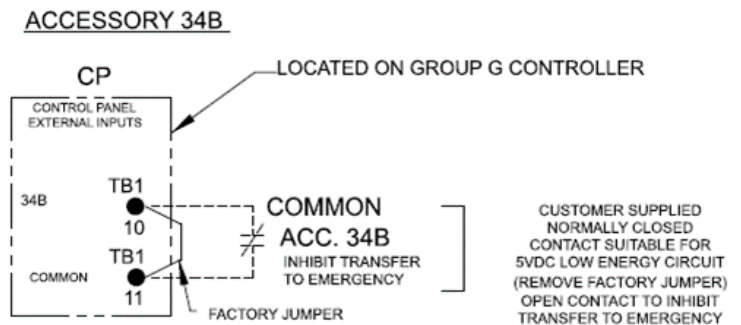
ACCESSORY 34B

CP

LOCATED ON GROUP G CONTROLLER

CONTROL PANEL EXTERNAL INPUTS

34B

TB1
10

TB1
11

COMMON

COMMON

ACC. 34B

INHIBIT TRANSFER TO EMERGENCY

FACTORY JUMPER

CUSTOMER SUPPLIED NORMALLY CLOSED CONTACT SUITABLE FOR 5VDC LOW ENERGY CIRCUIT (REMOVE FACTORY JUMPER) OPEN CONTACT TO INHIBIT TRANSFER TO EMERGENCY